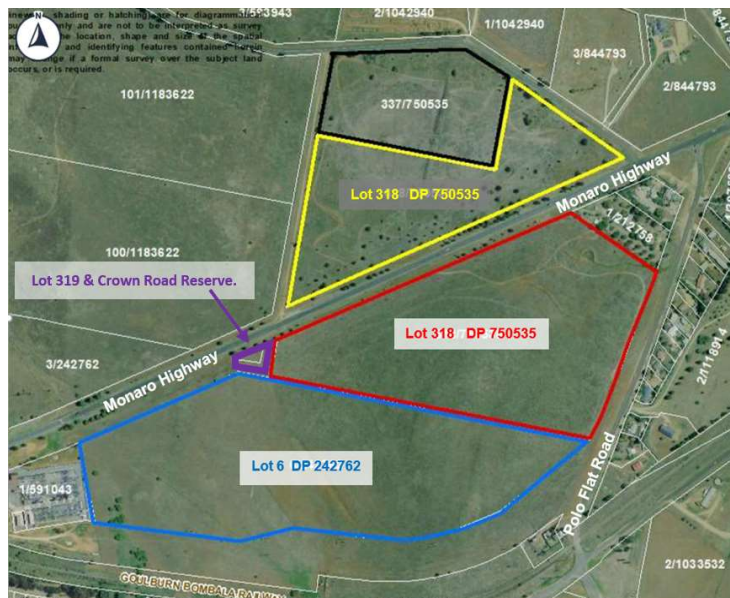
N

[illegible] shading or hatching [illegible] for diagrammatic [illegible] only and are not to be interpreted as survey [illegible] location, shape and size of the spatial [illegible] and identifying features contained herein may change if a formal survey over the subject land occurs, or is required.

1/593943
2/1042940
1/1042940
3/844793
2/844793
844
101/1183622
337/750535
Lot 318 DP 750535
Monaro Highway
1/212758
100/1183622
Lot 319 & Crown Road Reserve.
Lot 318 DP 750535
3/242762
2/116914
Monaro Highway
Lot 6 DP 242762
1/591043
Polo Flat Road
2/1033532
GOULBURN BOMBALA RAILW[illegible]